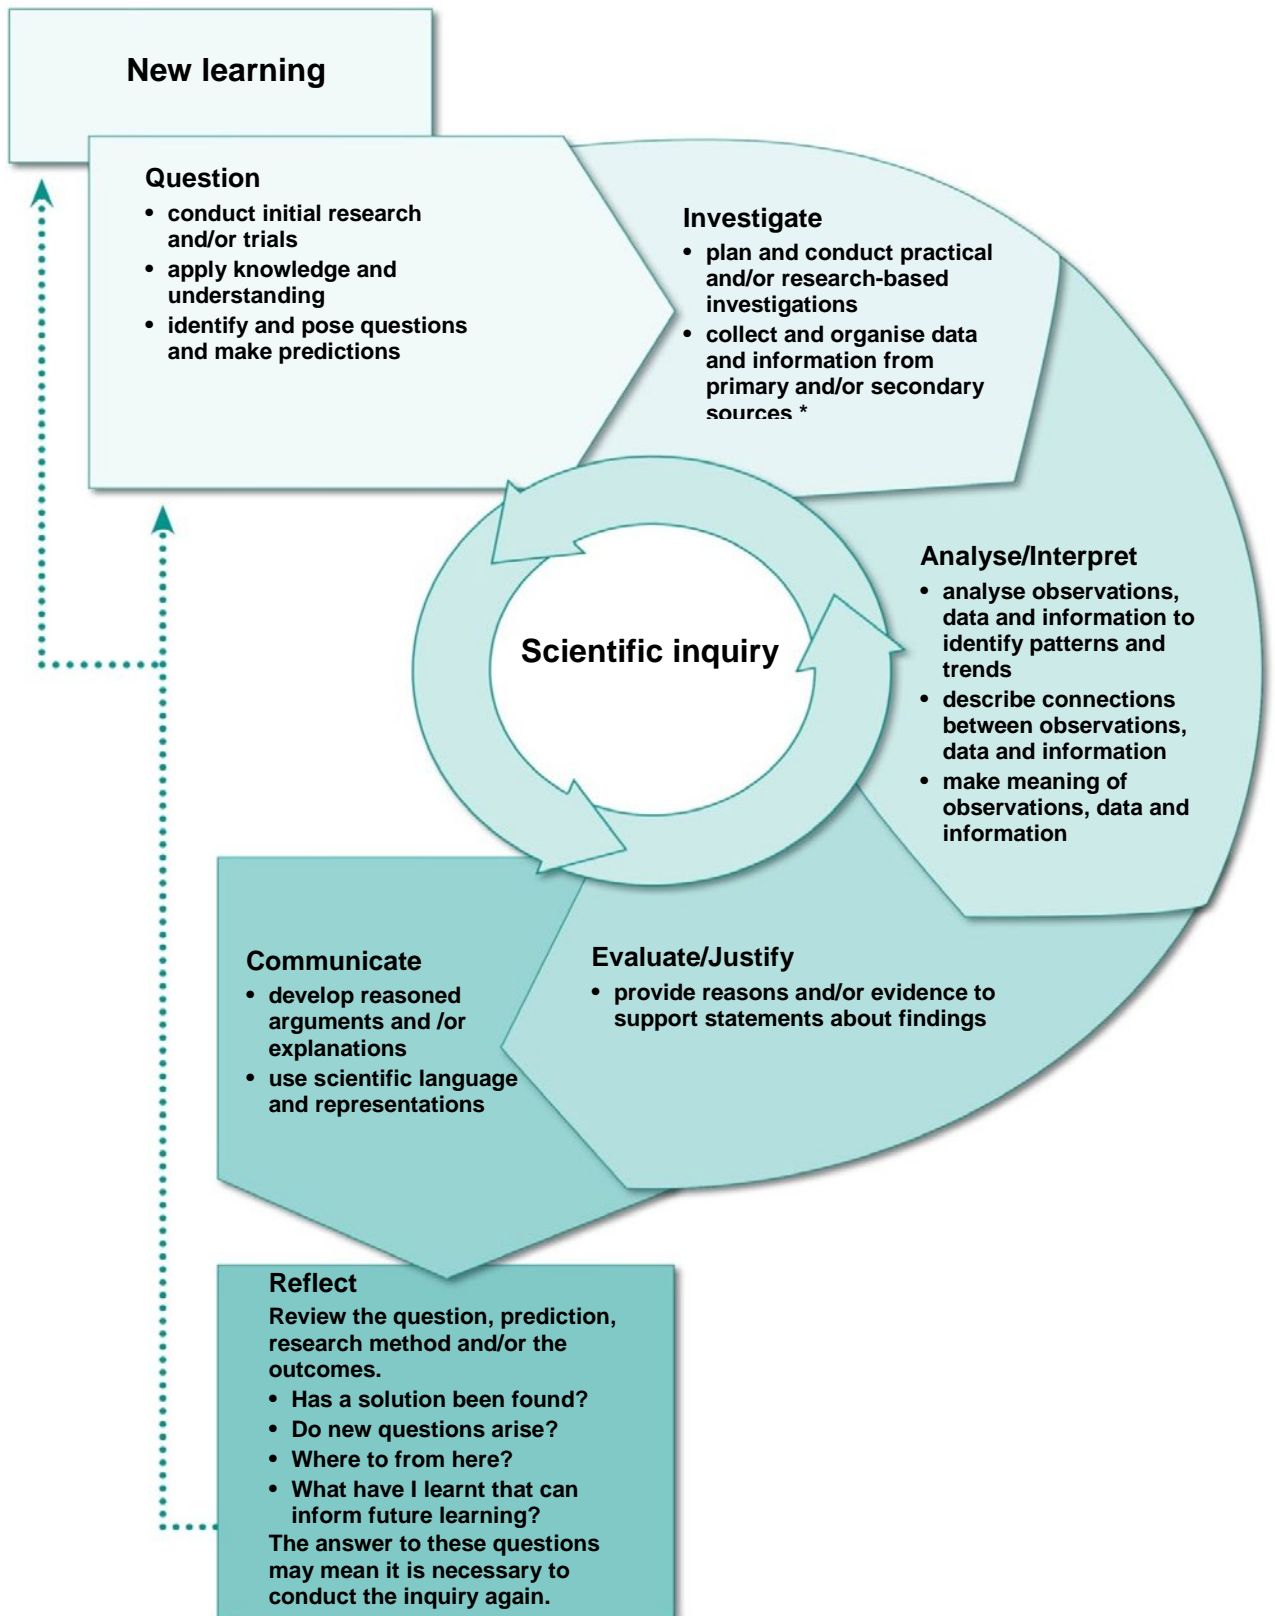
New learning

Question
- conduct initial research and/or trials
- apply knowledge and understanding
- identify and pose questions and make predictions

Investigate
- plan and conduct practical and/or research-based investigations
- collect and organise data and information from primary and/or secondary sources *

Scientific inquiry

Analyse/Interpret
- analyse observations, data and information to identify patterns and trends
- describe connections between observations, data and information
- make meaning of observations, data and information

Evaluate/Justify
- provide reasons and/or evidence to support statements about findings

Communicate
- develop reasoned arguments and /or explanations
- use scientific language and representations

Reflect
Review the question, prediction, research method and/or the outcomes.
- Has a solution been found?
- Do new questions arise?
- Where to from here?
- What have I learnt that can inform future learning?
The answer to these questions may mean it is necessary to conduct the inquiry again.